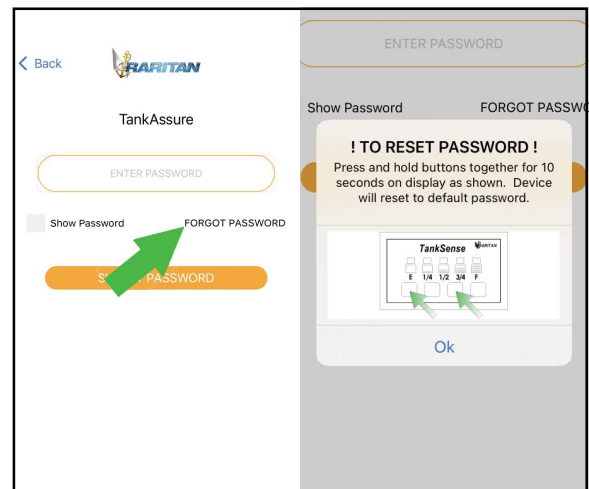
< Back

RARITAN

TankAssure

ENTER PASSWORD

Show Password

FORGOT PASSWORD

S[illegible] PASSWORD

ENTER PASSWORD

Show Password

FORGOT PASSW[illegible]

! TO RESET PASSWORD !

Press and hold buttons together for 10 seconds on display as shown. Device will reset to default password.

TankSense

RARITAN

E 1/4 1/2 3/4 F

Ok